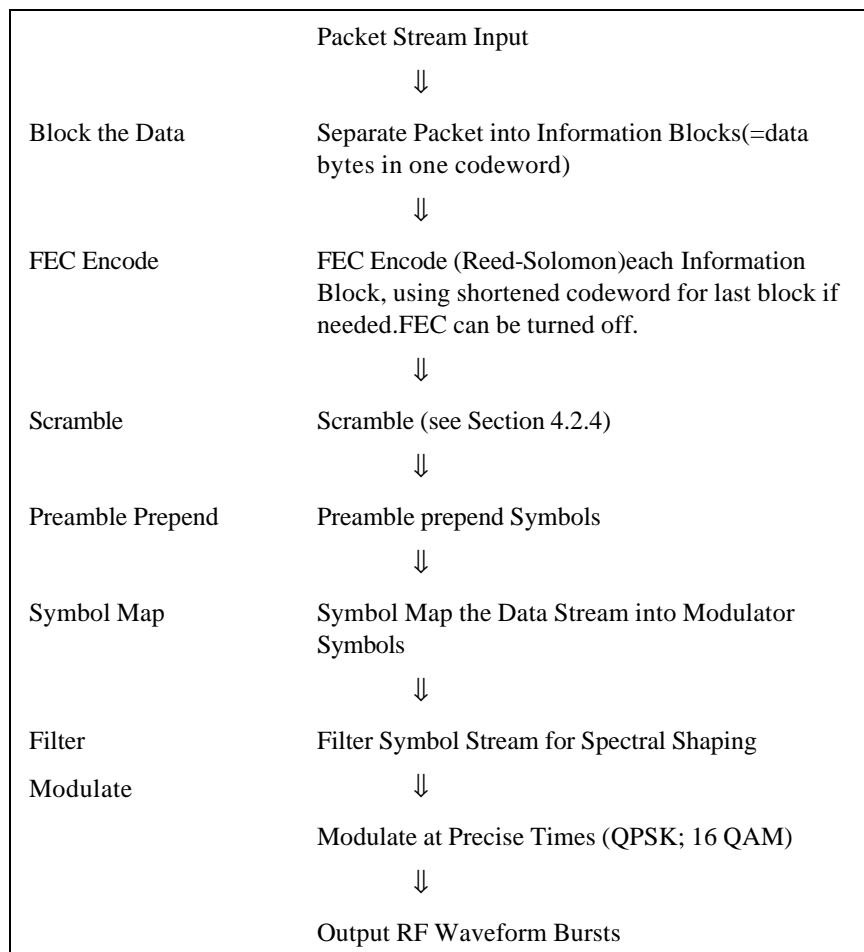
| | Packet Stream Input |
|---|---|
| | ⇓ |
| Block the Data | Separate Packet into Information Blocks(=data bytes in one codeword) |
| | ⇓ |
| FEC Encode | FEC Encode (Reed-Solomon)each Information Block, using shortened codeword for last block if needed.FEC can be turned off. |
| | ⇓ |
| Scramble | Scramble (see Section 4.2.4) |
| | ⇓ |
| Preamble Prepend | Preamble prepend Symbols |
| | ⇓ |
| Symbol Map | Symbol Map the Data Stream into Modulator Symbols |
| | ⇓ |
| Filter | Filter Symbol Stream for Spectral Shaping |
| Modulate | ⇓ |
| | Modulate at Precise Times (QPSK; 16 QAM) |
| | ⇓ |
| | Output RF Waveform Bursts |